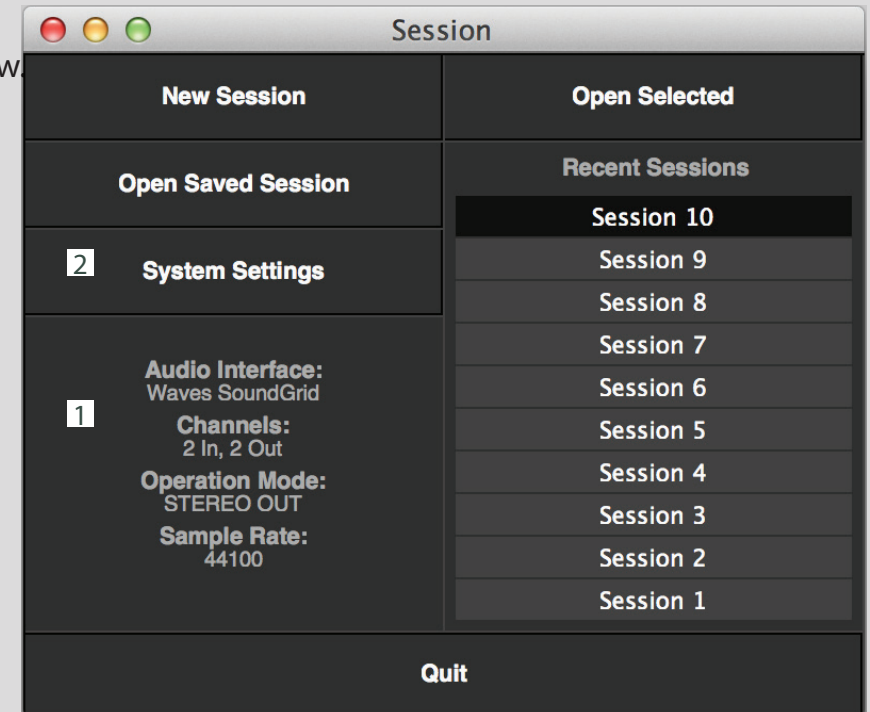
w.

Session

New Session

Open Selected

Open Saved Session

Recent Sessions

Session 10
Session 9
Session 8
Session 7
Session 6
Session 5
Session 4
Session 3
Session 2
Session 1

2 System Settings

1

Audio Interface:
Waves SoundGrid
Channels:
2 In, 2 Out
Operation Mode:
STEREO OUT
Sample Rate:
44100

Quit